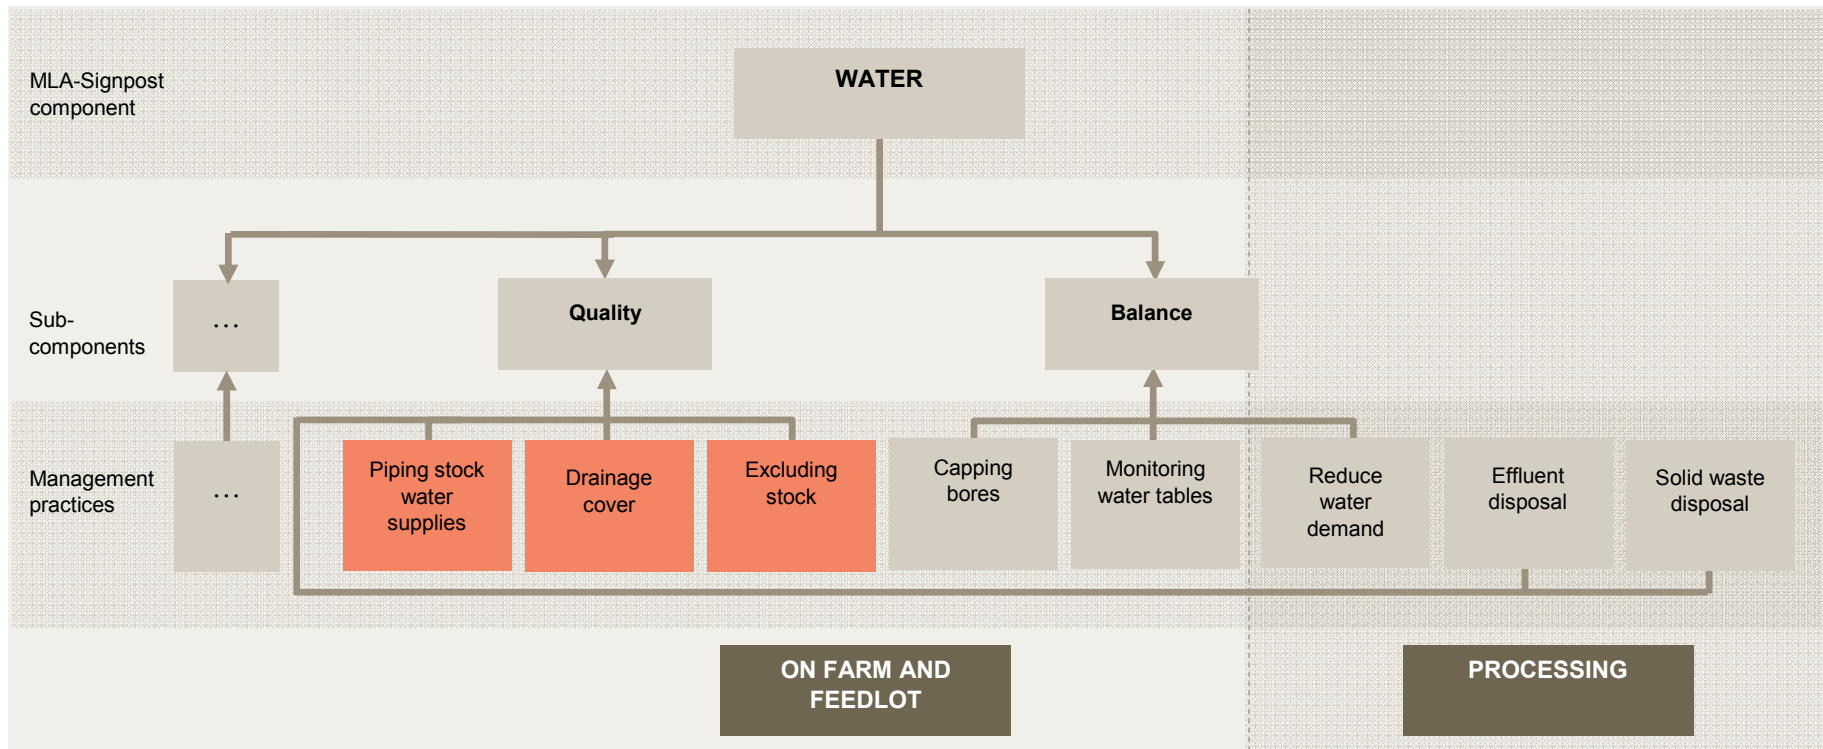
MLA-Signpost component

WATER

Sub-components

...

Quality

Balance

Management practices

...

Piping stock water supplies

Drainage cover

Excluding stock

Capping bores

Monitoring water tables

Reduce water demand

Effluent disposal

Solid waste disposal

ON FARM AND FEEDLOT

PROCESSING